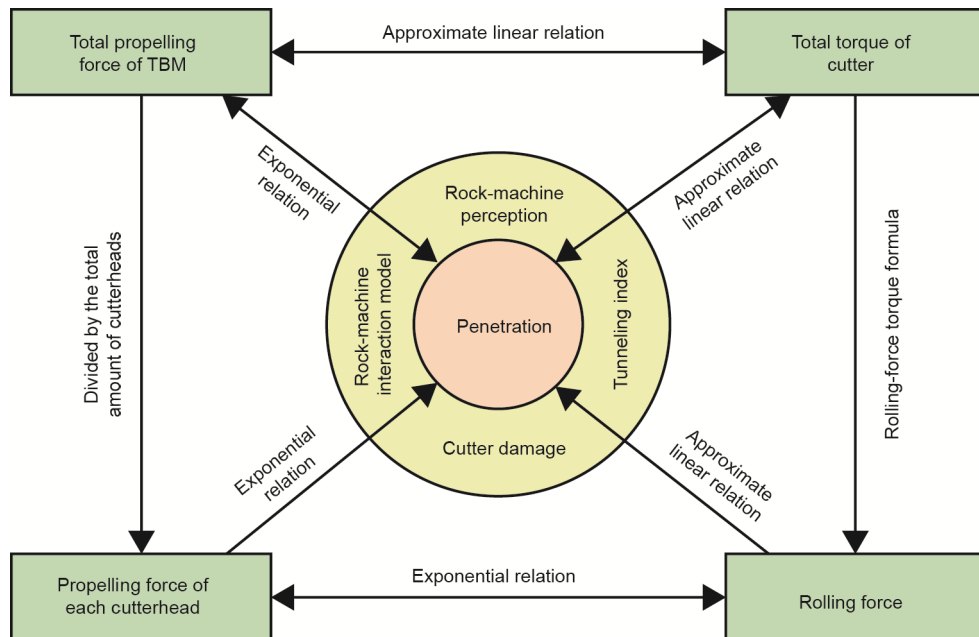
Total propelling force of TBM

Approximate linear relation

Total torque of cutter

Exponential relation

Approximate linear relation

Rock-machine perception

Divided by the total amount of cutterheads

Rock-machine interaction model

Penetration

Tunneling index

Rolling-force torque formula

Cutter damage

Exponential relation

Approximate linear relation

Propelling force of each cutterhead

Exponential relation

Rolling force